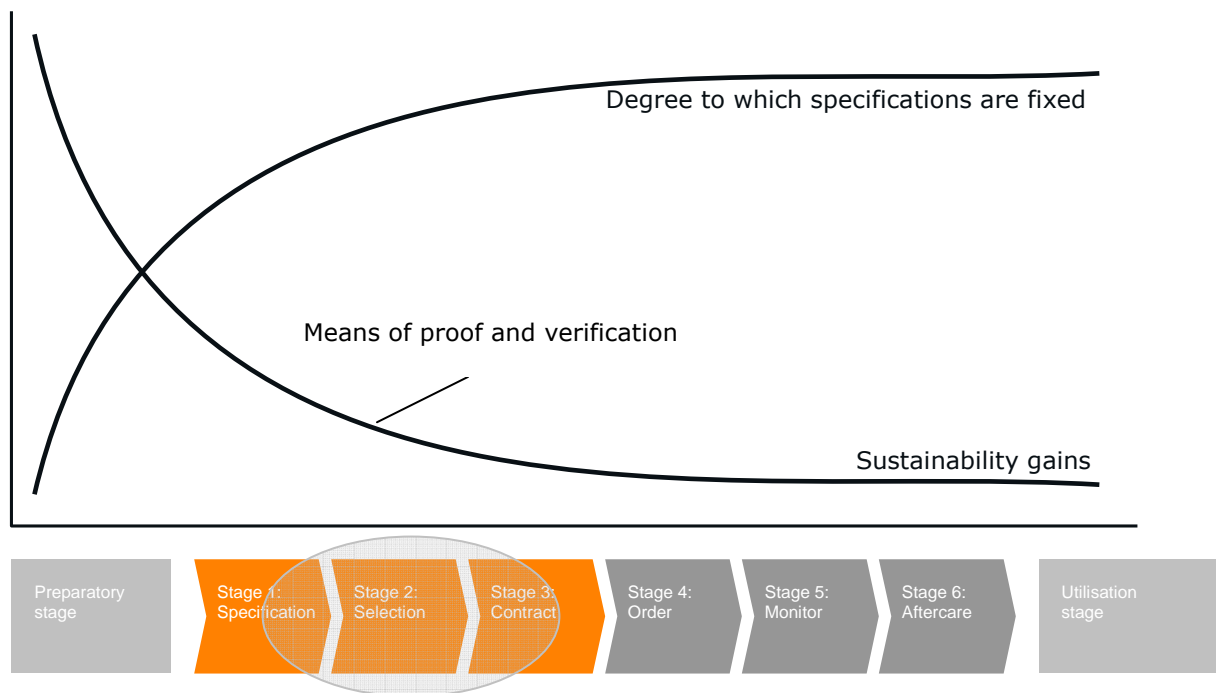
Degree to which specifications are fixed

Means of proof and verification

Sustainability gains

Preparatory stage

Stage 1: Specification

Stage 2: Selection

Stage 3: Contract

Stage 4: Order

Stage 5: Monitor

Stage 6: Aftercare

Utilisation stage